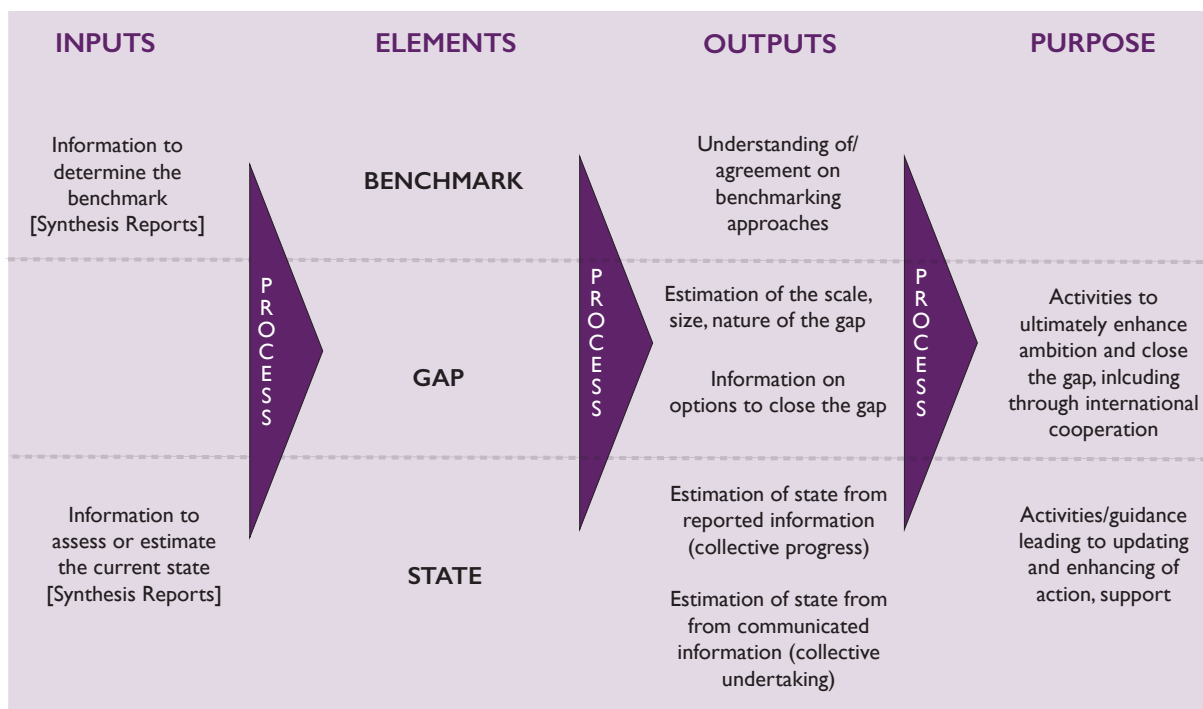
INPUTS

ELEMENTS

OUTPUTS

PURPOSE

Information to determine the benchmark [Synthesis Reports]

BENCHMARK

Understanding of/ agreement on benchmarking approaches

PROCESS

PROCESS

PROCESS

Estimation of the scale, size, nature of the gap

GAP

Information on options to close the gap

Activities to ultimately enhance ambition and close the gap, inlcuding through international cooperation

Information to assess or estimate the current state [Synthesis Reports]

STATE

Estimation of state from reported information (collective progress)

Estimation of state from from communicated information (collective undertaking)

Activities/guidance leading to updating and enhancing of action, support